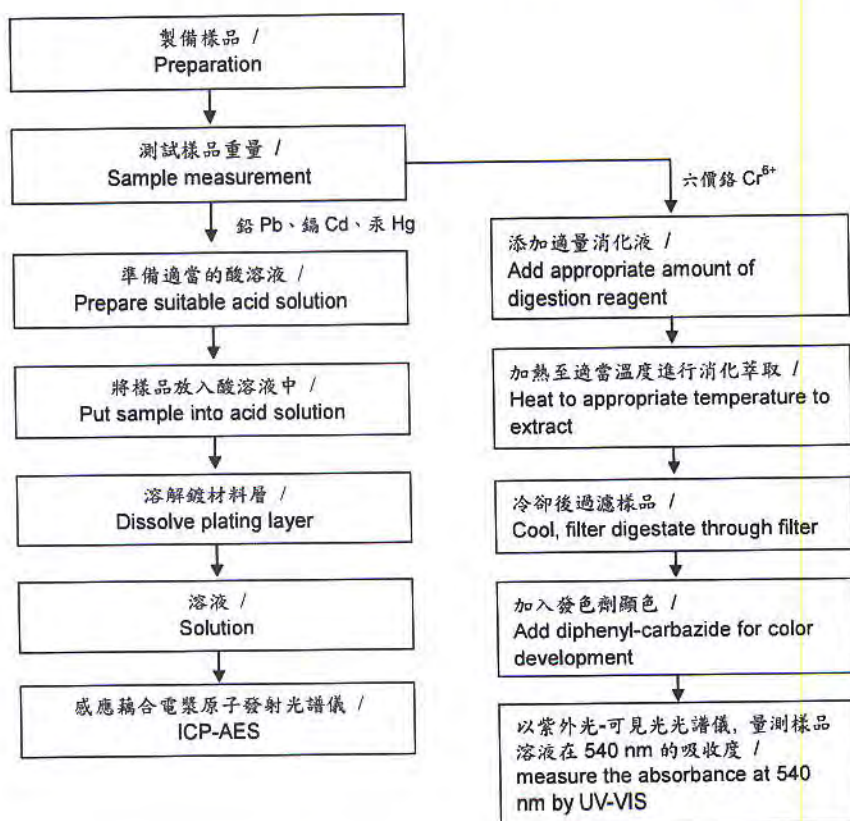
製備樣品 /
Preparation

測試樣品重量 /
Sample measurement

六價鉻 $Cr^{6+}$

鉛 Pb、鎘 Cd、汞 Hg

準備適當的酸溶液 /
Prepare suitable acid solution

將樣品放入酸溶液中 /
Put sample into acid solution

溶解鍍材料層 /
Dissolve plating layer

溶液 /
Solution

感應耦合電漿原子發射光譜儀 /
ICP-AES

添加適量消化液 /
Add appropriate amount of digestion reagent

加熱至適當溫度進行消化萃取 /
Heat to appropriate temperature to extract

冷卻後過濾樣品 /
Cool, filter digestate through filter

加入發色劑顯色 /
Add diphenyl-carbazide for color development

以紫外光-可見光光譜儀，量測樣品溶液在 540 nm 的吸收度 /
measure the absorbance at 540 nm by UV-VIS